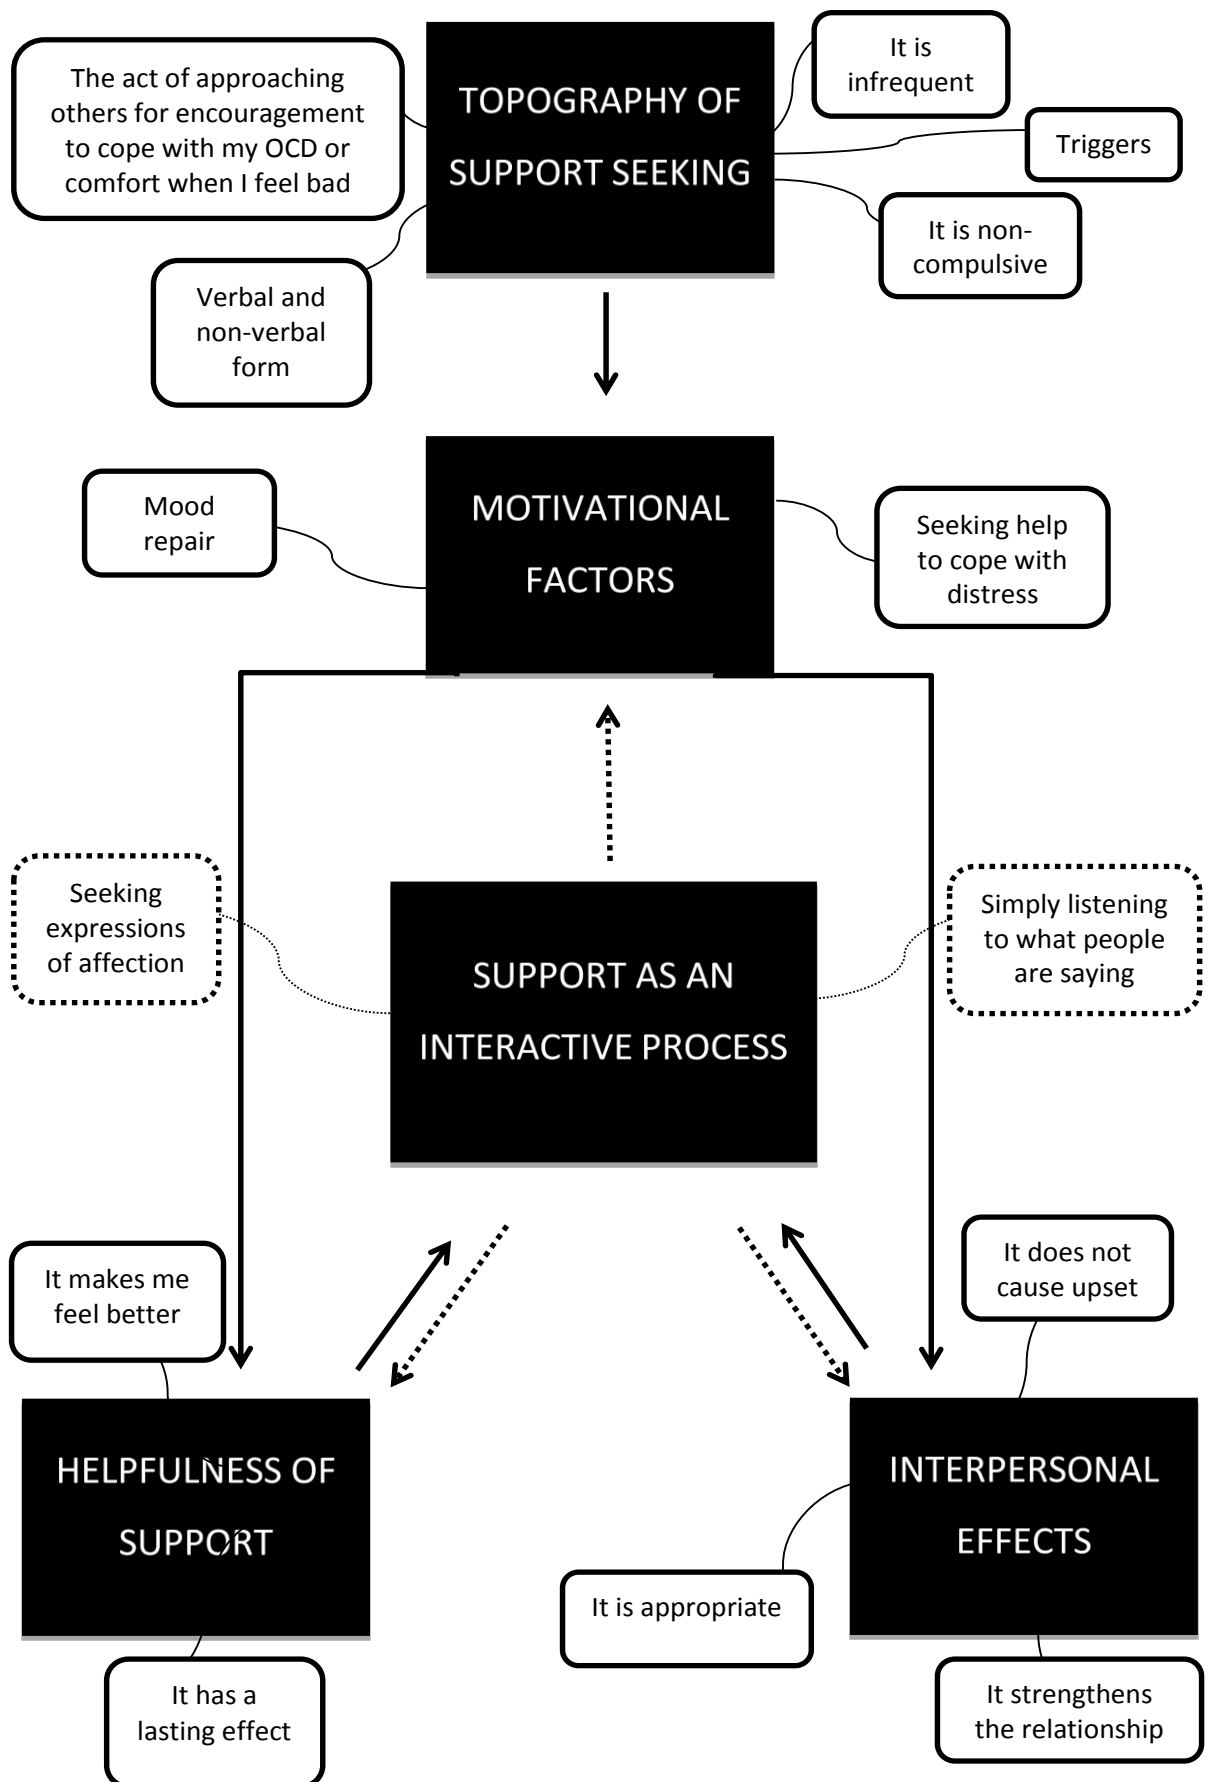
The act of approaching others for encouragement to cope with my OCD or comfort when I feel bad

TOPOGRAPHY OF SUPPORT SEEKING

It is infrequent

Triggers

It is non-compulsive

Verbal and non-verbal form

Mood repair

MOTIVATIONAL FACTORS

Seeking help to cope with distress

Seeking expressions of affection

SUPPORT AS AN INTERACTIVE PROCESS

Simply listening to what people are saying

It makes me feel better

It does not cause upset

HELPFULNESS OF SUPPORT

INTERPERSONAL EFFECTS

It is appropriate

It has a lasting effect

It strengthens the relationship